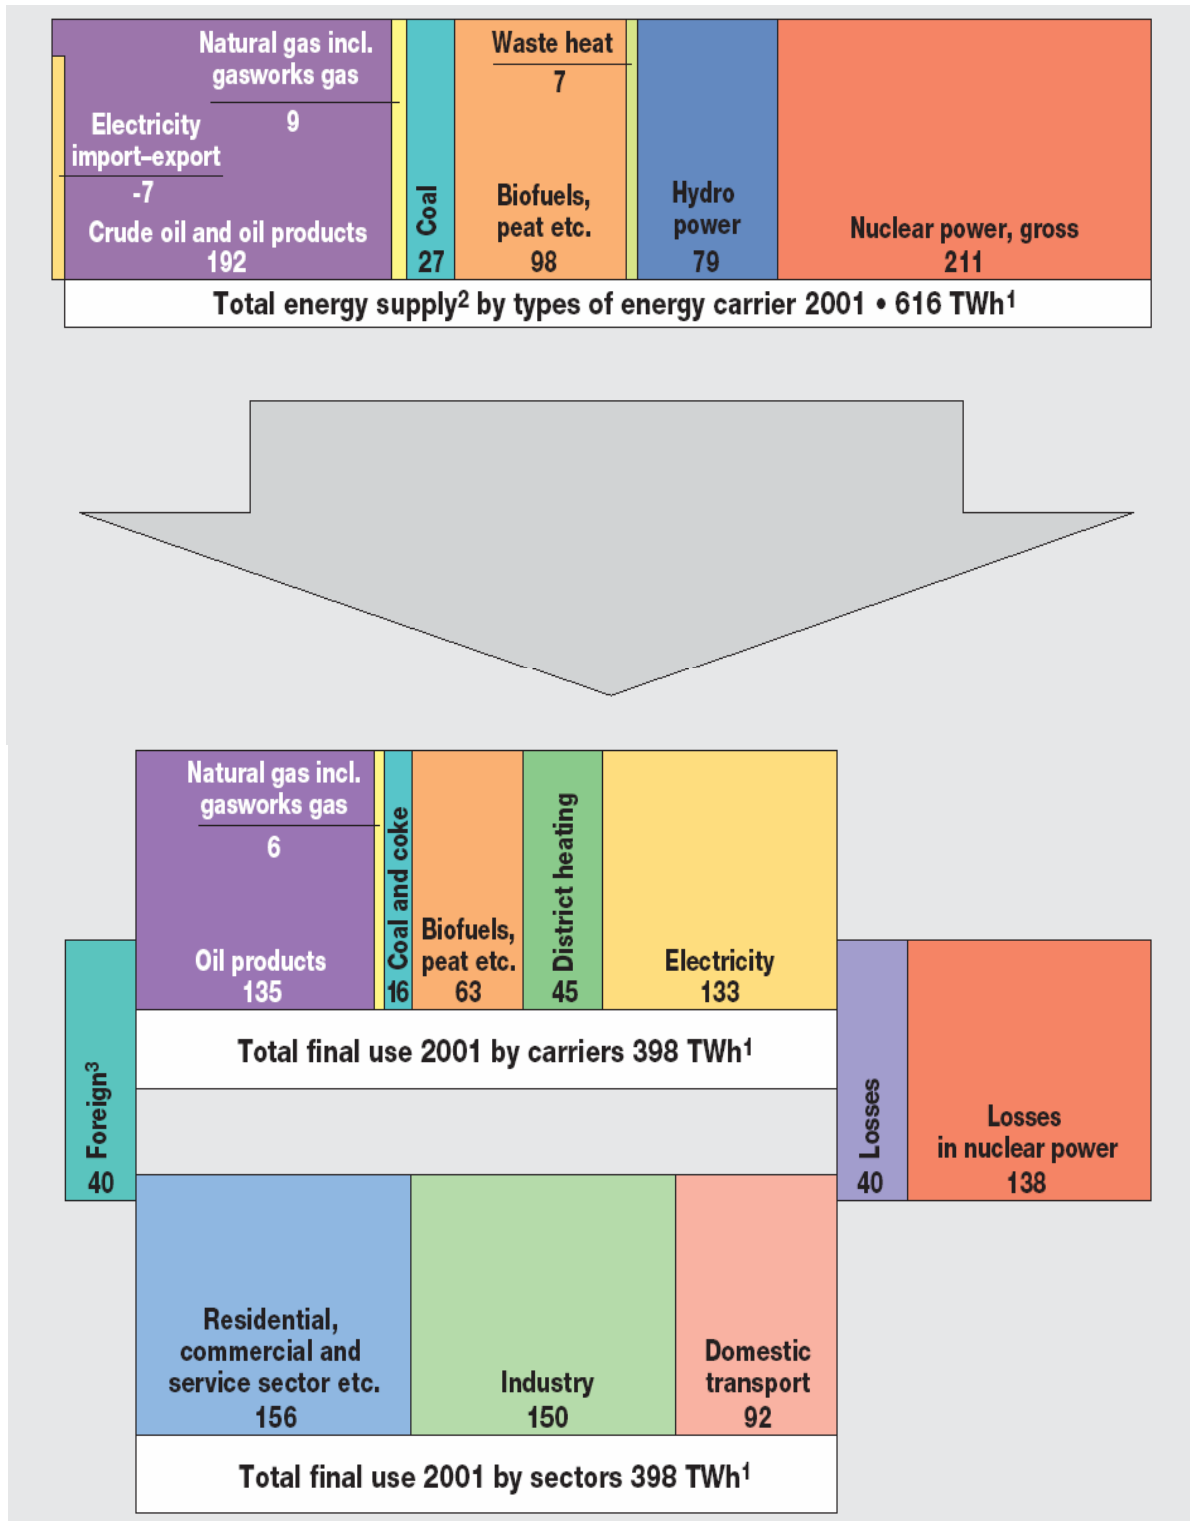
Natural gas incl. gasworks gas
9

Electricity import-export
-7

Crude oil and oil products
192

Coal
27

Waste heat
7

Biofuels, peat etc.
98

Hydro power
79

Nuclear power, gross
211

Total energy supply$^2$ by types of energy carrier 2001 • 616 TWh$^1$

Natural gas incl. gasworks gas
6

Oil products
135

Coal and coke
16

Biofuels, peat etc.
63

District heating
45

Electricity
133

Total final use 2001 by carriers 398 TWh$^1$

Foreign$^3$
40

Losses
40

Losses in nuclear power
138

Residential, commercial and service sector etc.
156

Industry
150

Domestic transport
92

Total final use 2001 by sectors 398 TWh$^1$